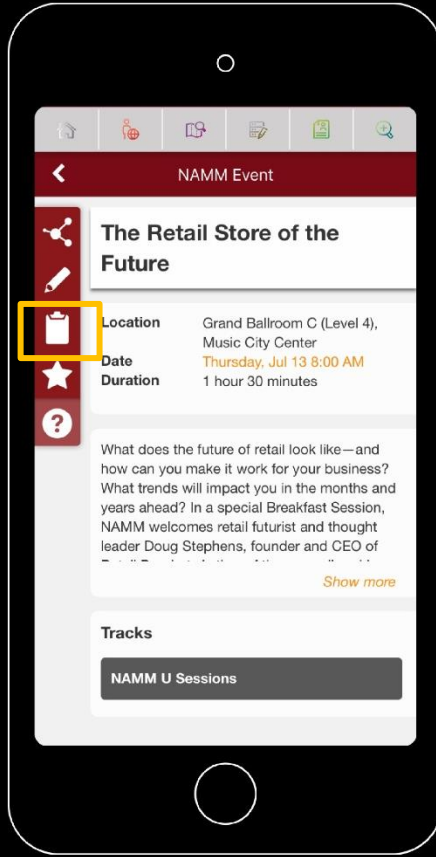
NAMM Event

The Retail Store of the Future

| | |
|---|---|
| Location | Grand Ballroom C (Level 4), Music City Center |
| Date | Thursday, Jul 13 8:00 AM |
| Duration | 1 hour 30 minutes |

What does the future of retail look like—and how can you make it work for your business? What trends will impact you in the months and years ahead? In a special Breakfast Session, NAMM welcomes retail futurist and thought leader Doug Stephens, founder and CEO of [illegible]

Show more

Tracks

NAMM U Sessions